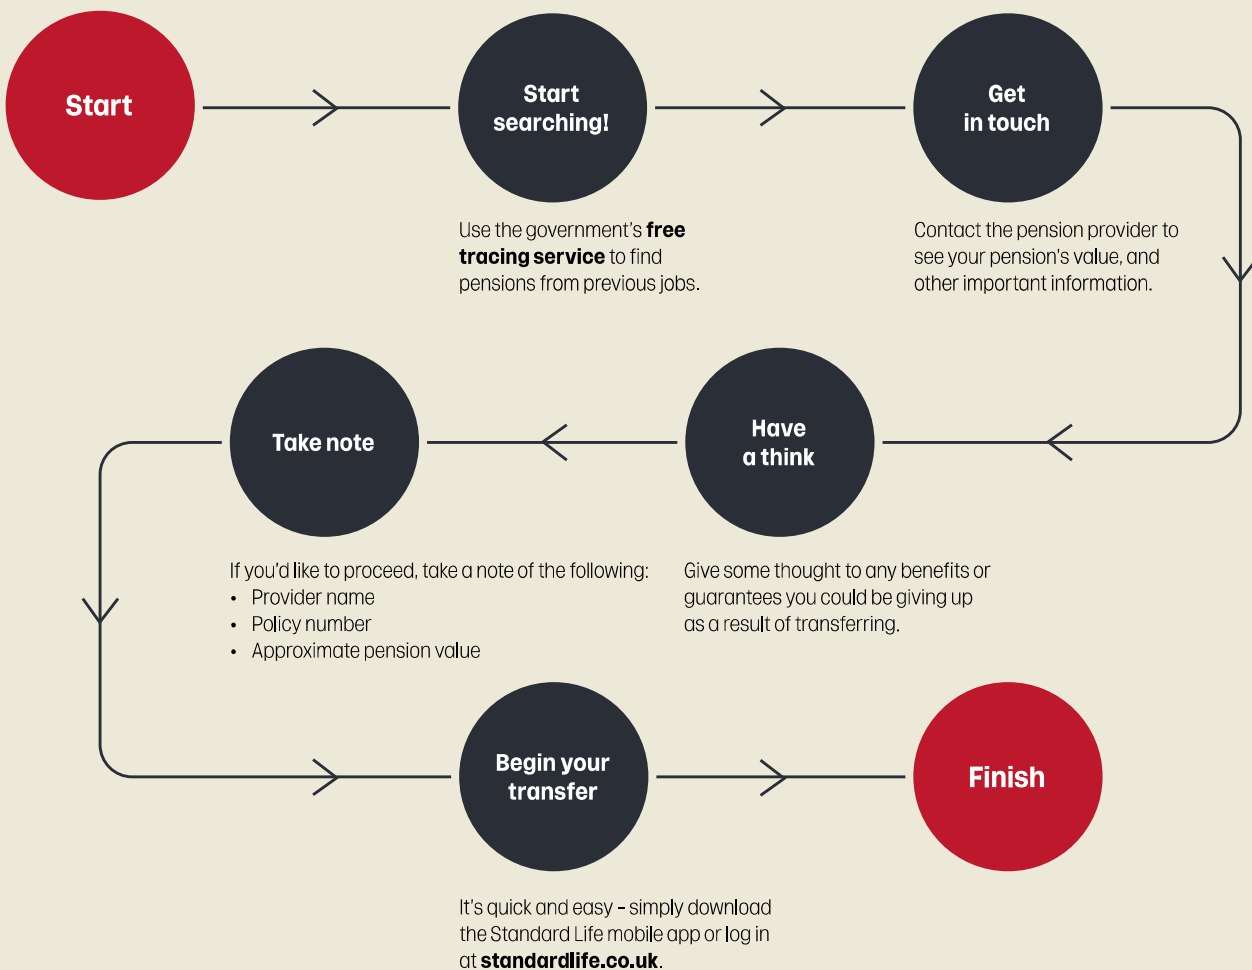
Start

Start searching!

Use the government's **free tracing service** to find pensions from previous jobs.

Get in touch

Contact the pension provider to see your pension's value, and other important information.

Take note

If you'd like to proceed, take a note of the following:
• Provider name
• Policy number
• Approximate pension value

Have a think

Give some thought to any benefits or guarantees you could be giving up as a result of transferring.

Begin your transfer

It's quick and easy - simply download the Standard Life mobile app or log in at **standardlife.co.uk**.

Finish